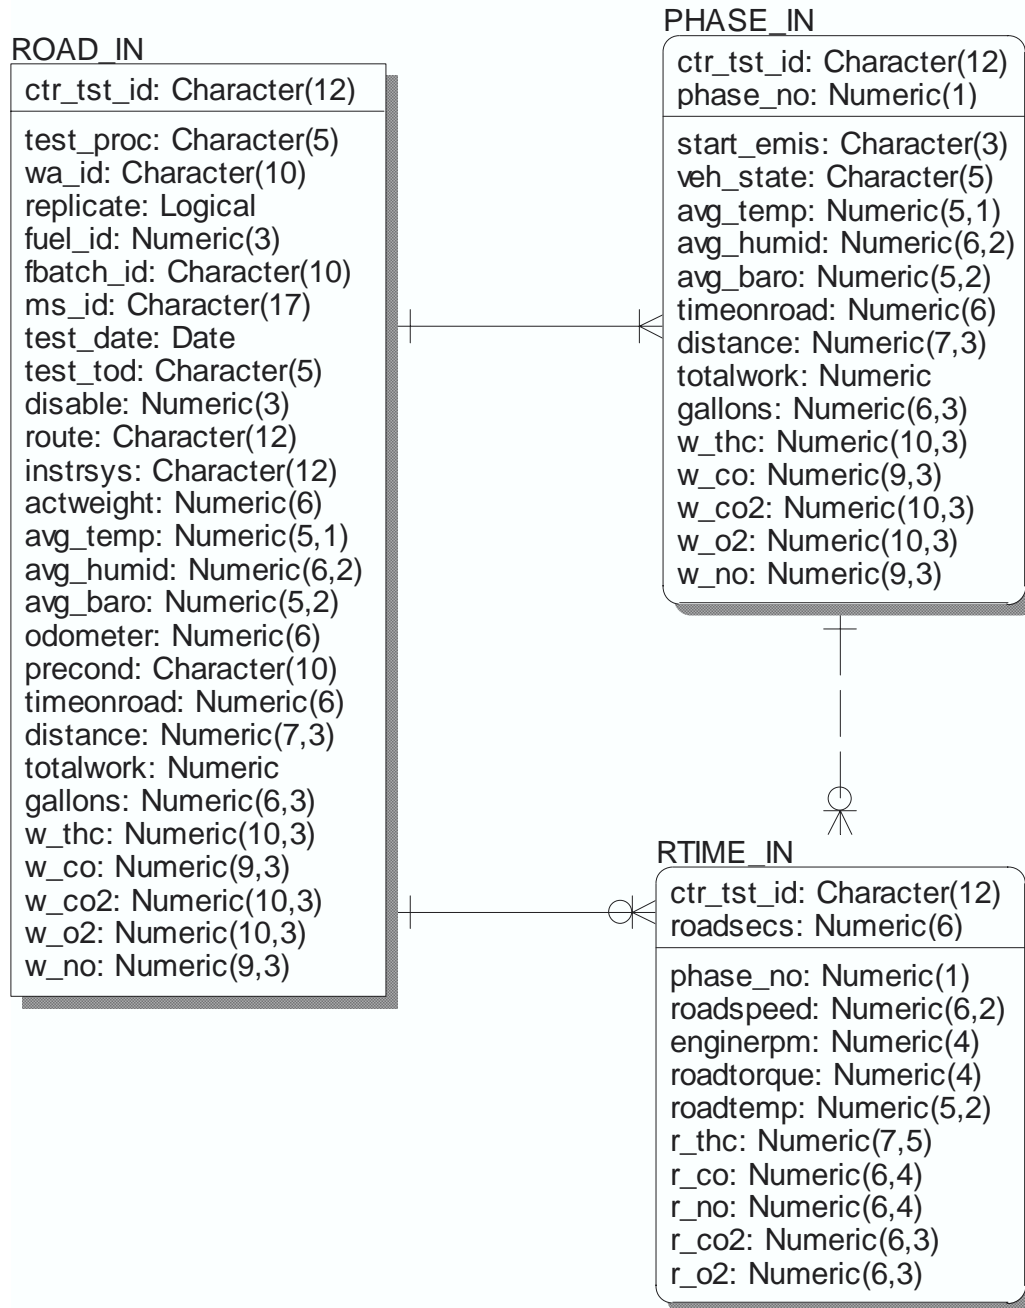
ROAD_IN

ctr_tst_id: Character(12)

test_proc: Character(5)
wa_id: Character(10)
replicate: Logical
fuel_id: Numeric(3)
fbatch_id: Character(10)
ms_id: Character(17)
test_date: Date
test_tod: Character(5)
disable: Numeric(3)
route: Character(12)
instrsys: Character(12)
actweight: Numeric(6)
avg_temp: Numeric(5,1)
avg_humid: Numeric(6,2)
avg_baro: Numeric(5,2)
odometer: Numeric(6)
precond: Character(10)
timeonroad: Numeric(6)
distance: Numeric(7,3)
totalwork: Numeric
gallons: Numeric(6,3)
w_thc: Numeric(10,3)
w_co: Numeric(9,3)
w_co2: Numeric(10,3)
w_o2: Numeric(10,3)
w_no: Numeric(9,3)

PHASE_IN

ctr_tst_id: Character(12)
phase_no: Numeric(1)

start_emis: Character(3)
veh_state: Character(5)
avg_temp: Numeric(5,1)
avg_humid: Numeric(6,2)
avg_baro: Numeric(5,2)
timeonroad: Numeric(6)
distance: Numeric(7,3)
totalwork: Numeric
gallons: Numeric(6,3)
w_thc: Numeric(10,3)
w_co: Numeric(9,3)
w_co2: Numeric(10,3)
w_o2: Numeric(10,3)
w_no: Numeric(9,3)

RTIME_IN

ctr_tst_id: Character(12)
roadsecs: Numeric(6)

phase_no: Numeric(1)
roadspeed: Numeric(6,2)
enginerpm: Numeric(4)
roadtorque: Numeric(4)
roadtemp: Numeric(5,2)
r_thc: Numeric(7,5)
r_co: Numeric(6,4)
r_no: Numeric(6,4)
r_co2: Numeric(6,3)
r_o2: Numeric(6,3)